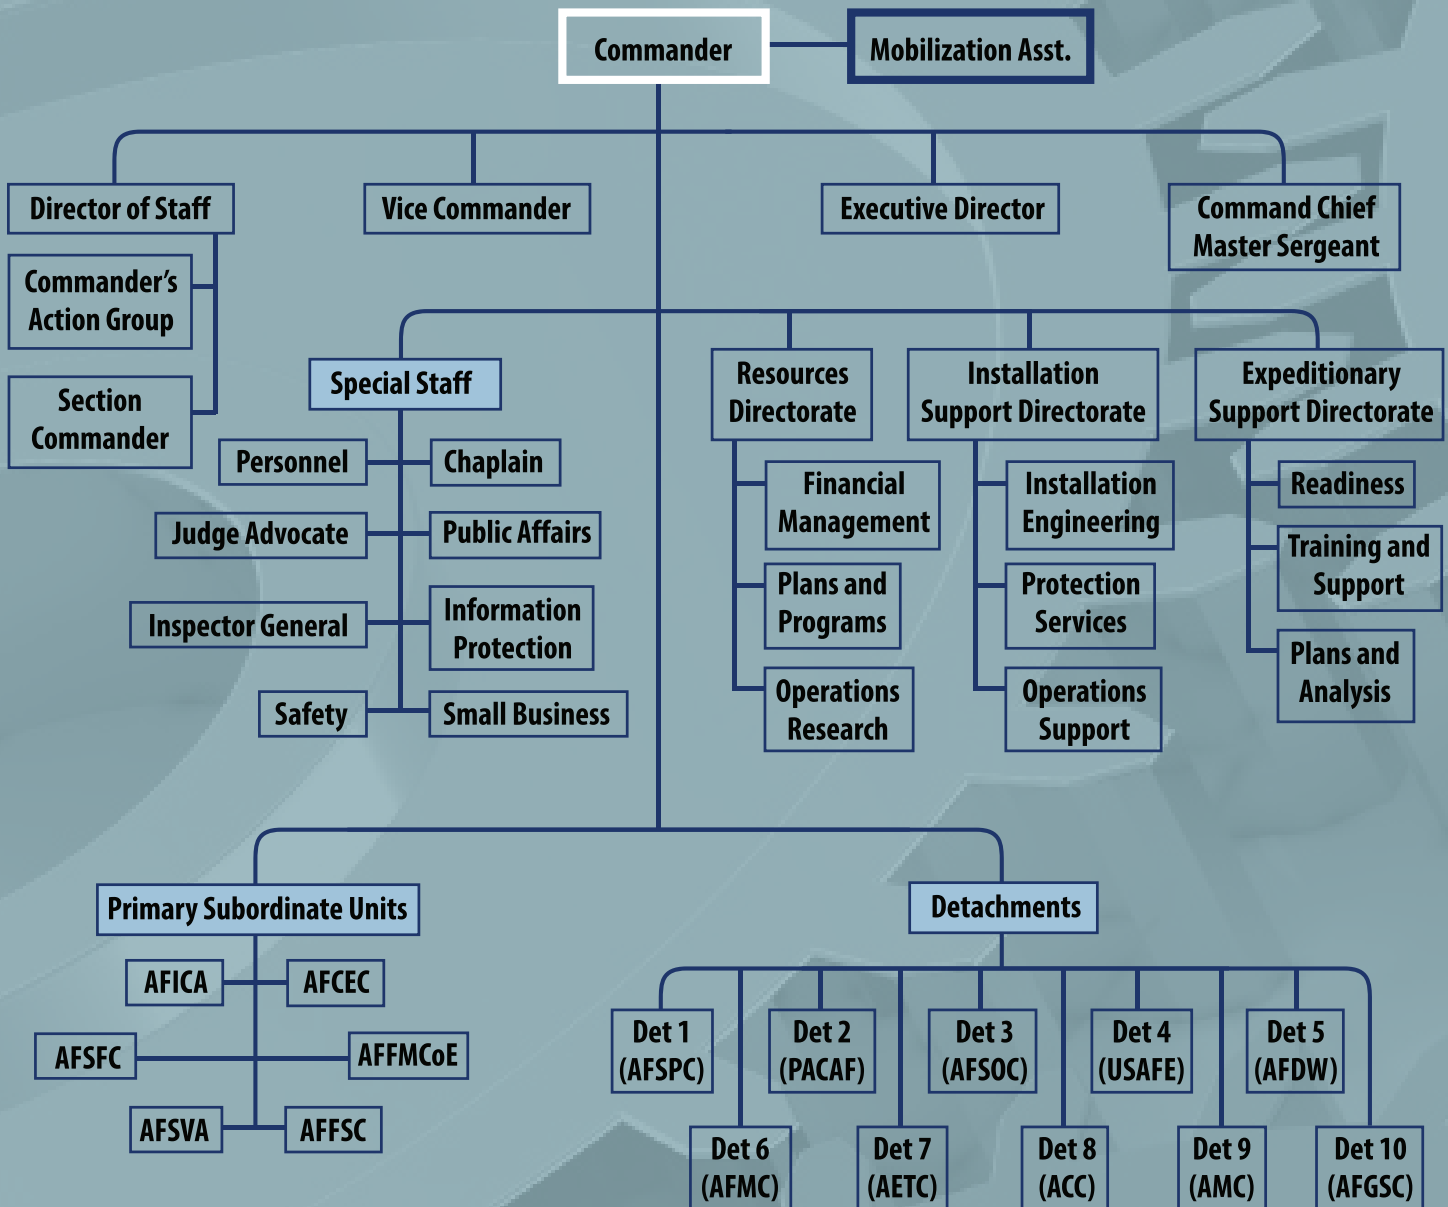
Commander

Mobilization Asst.

Director of Staff

Vice Commander

Executive Director

Command Chief Master Sergeant

Commander's Action Group

Section Commander

Special Staff

Personnel

Chaplain

Judge Advocate

Public Affairs

Inspector General

Information Protection

Safety

Small Business

Resources Directorate

Financial Management

Plans and Programs

Operations Research

Installation Support Directorate

Installation Engineering

Protection Services

Operations Support

Expeditionary Support Directorate

Readiness

Training and Support

Plans and Analysis

Primary Subordinate Units

AFICA

AFCEC

AFSFC

AFFMCoE

AFSVA

AFFSC

Detachments

Det 1 (AFSPC)

Det 2 (PACAF)

Det 3 (AFSOC)

Det 4 (USAFE)

Det 5 (AFDW)

Det 6 (AFMC)

Det 7 (AETC)

Det 8 (ACC)

Det 9 (AMC)

Det 10 (AFGSC)